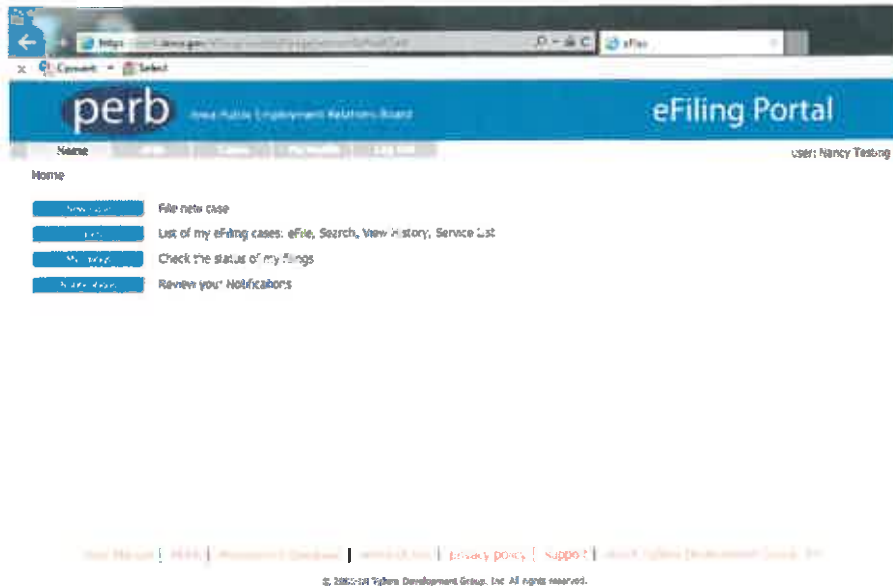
https:// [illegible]

eFiles

Convert Select

perb Iowa Public Employment Relations Board

eFiling Portal

Home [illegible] Cases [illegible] Log Out

User: Nancy Testing

Home

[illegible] File new case

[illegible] List of my eFiling cases: eFile, Search, View History, Service List

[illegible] Check the status of my filings

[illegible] Review your Notifications

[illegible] | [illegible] | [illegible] | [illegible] | privacy policy | support | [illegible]

© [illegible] Tybera Development Group, Inc. All rights reserved.